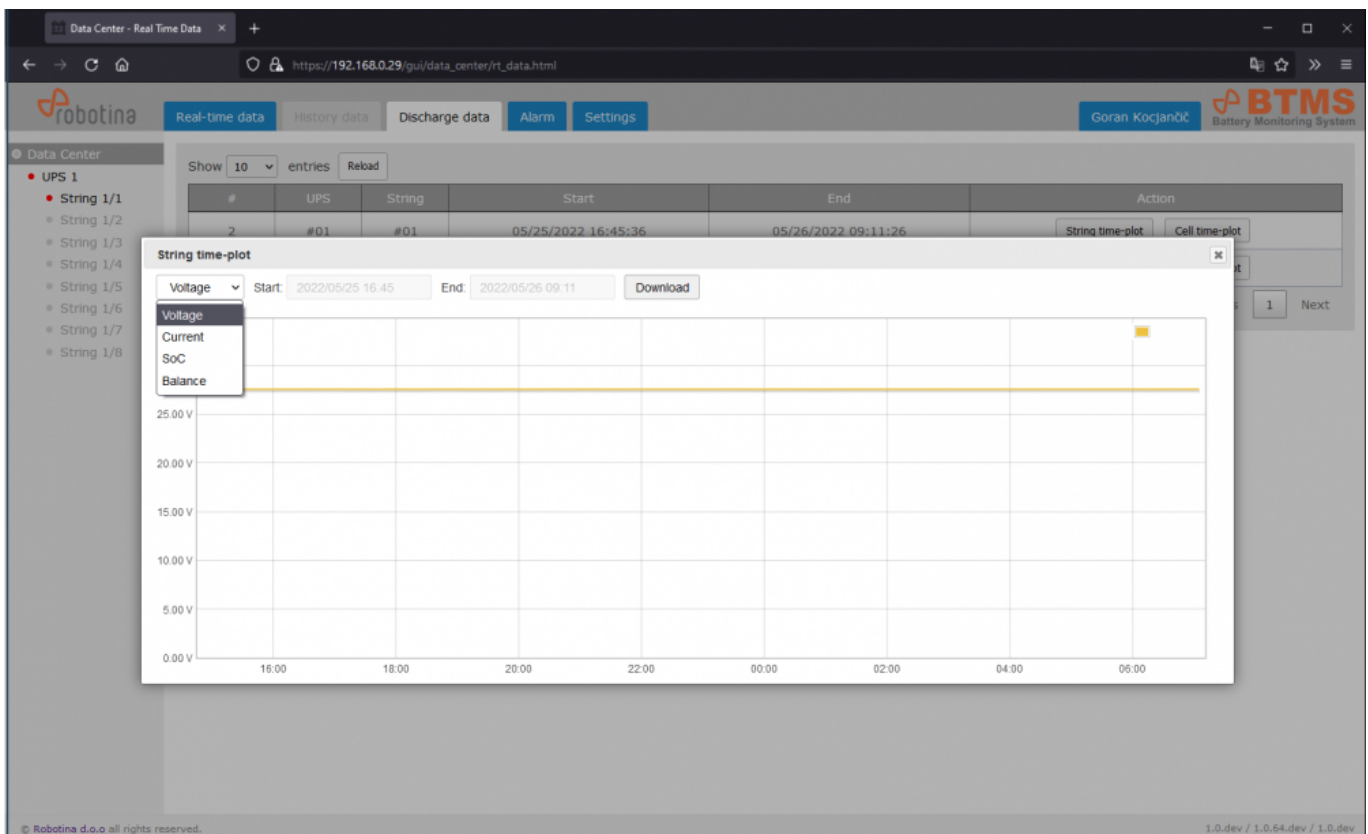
Data Center - Real Time Data ×

https://192.168.0.29/gui/data_center/rt_data.html

robotina

Real-time data History data Discharge data Alarm Settings

Goran Kocjančič

BTMS
Battery Monitoring System

Data Center
UPS 1
String 1/1
String 1/2
String 1/3
String 1/4
String 1/5
String 1/6
String 1/7
String 1/8

Show 10 entries Reload

| # | UPS | String | Start | End | Action |
|---|---|---|---|---|---|
| 2 | #01 | #01 | 05/25/2022 16:45:36 | 05/26/2022 09:11:26 | String time-plot Cell time-plot |

1 Next

String time-plot

Voltage Start: 2022/05/25 16:45 End: 2022/05/26 09:11 Download

Voltage
Current
SoC
Balance

25.00 V
20.00 V
15.00 V
10.00 V
5.00 V
0.00 V

16:00 18:00 20:00 22:00 00:00 02:00 04:00 06:00

© Robotina d.o.o all rights reserved.

1.0.dev / 1.0.64.dev / 1.0.dev